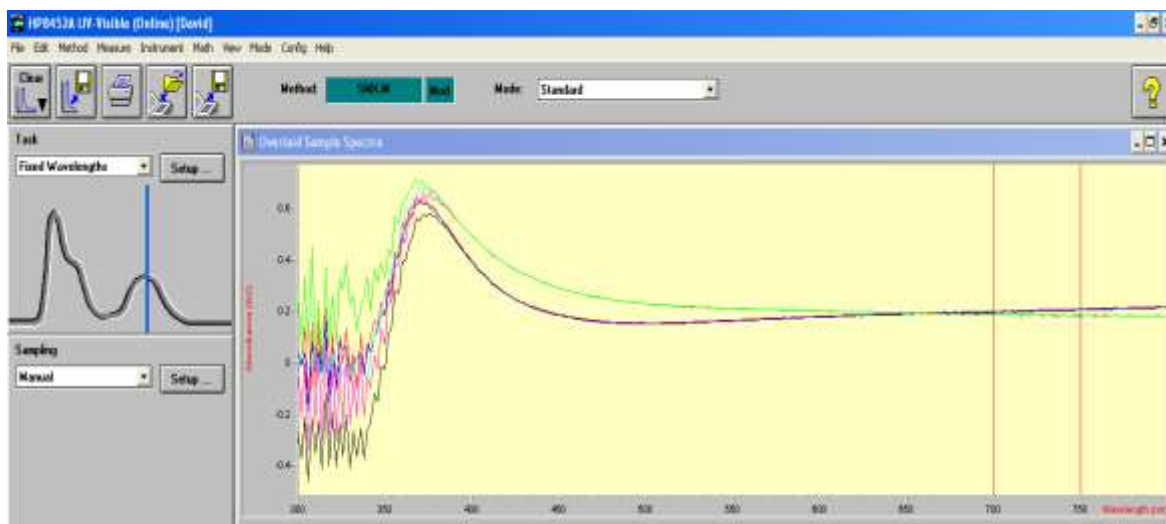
HP8453A UV-Visible (Online) [David]

File Edit Method Measure Instrument Math View Mode Config Help

Clear

Method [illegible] Mod Mode: Standard

Task

Fixed Wavelengths Setup ...

Sampling

Manual Setup ...

Overlaid Sample Spectra

0.6
0.4
0.2
0
-0.2
-0.4

Absorbance (AU)

300 350 400 450 500 550 600 650 700 750 Wavelength (nm)